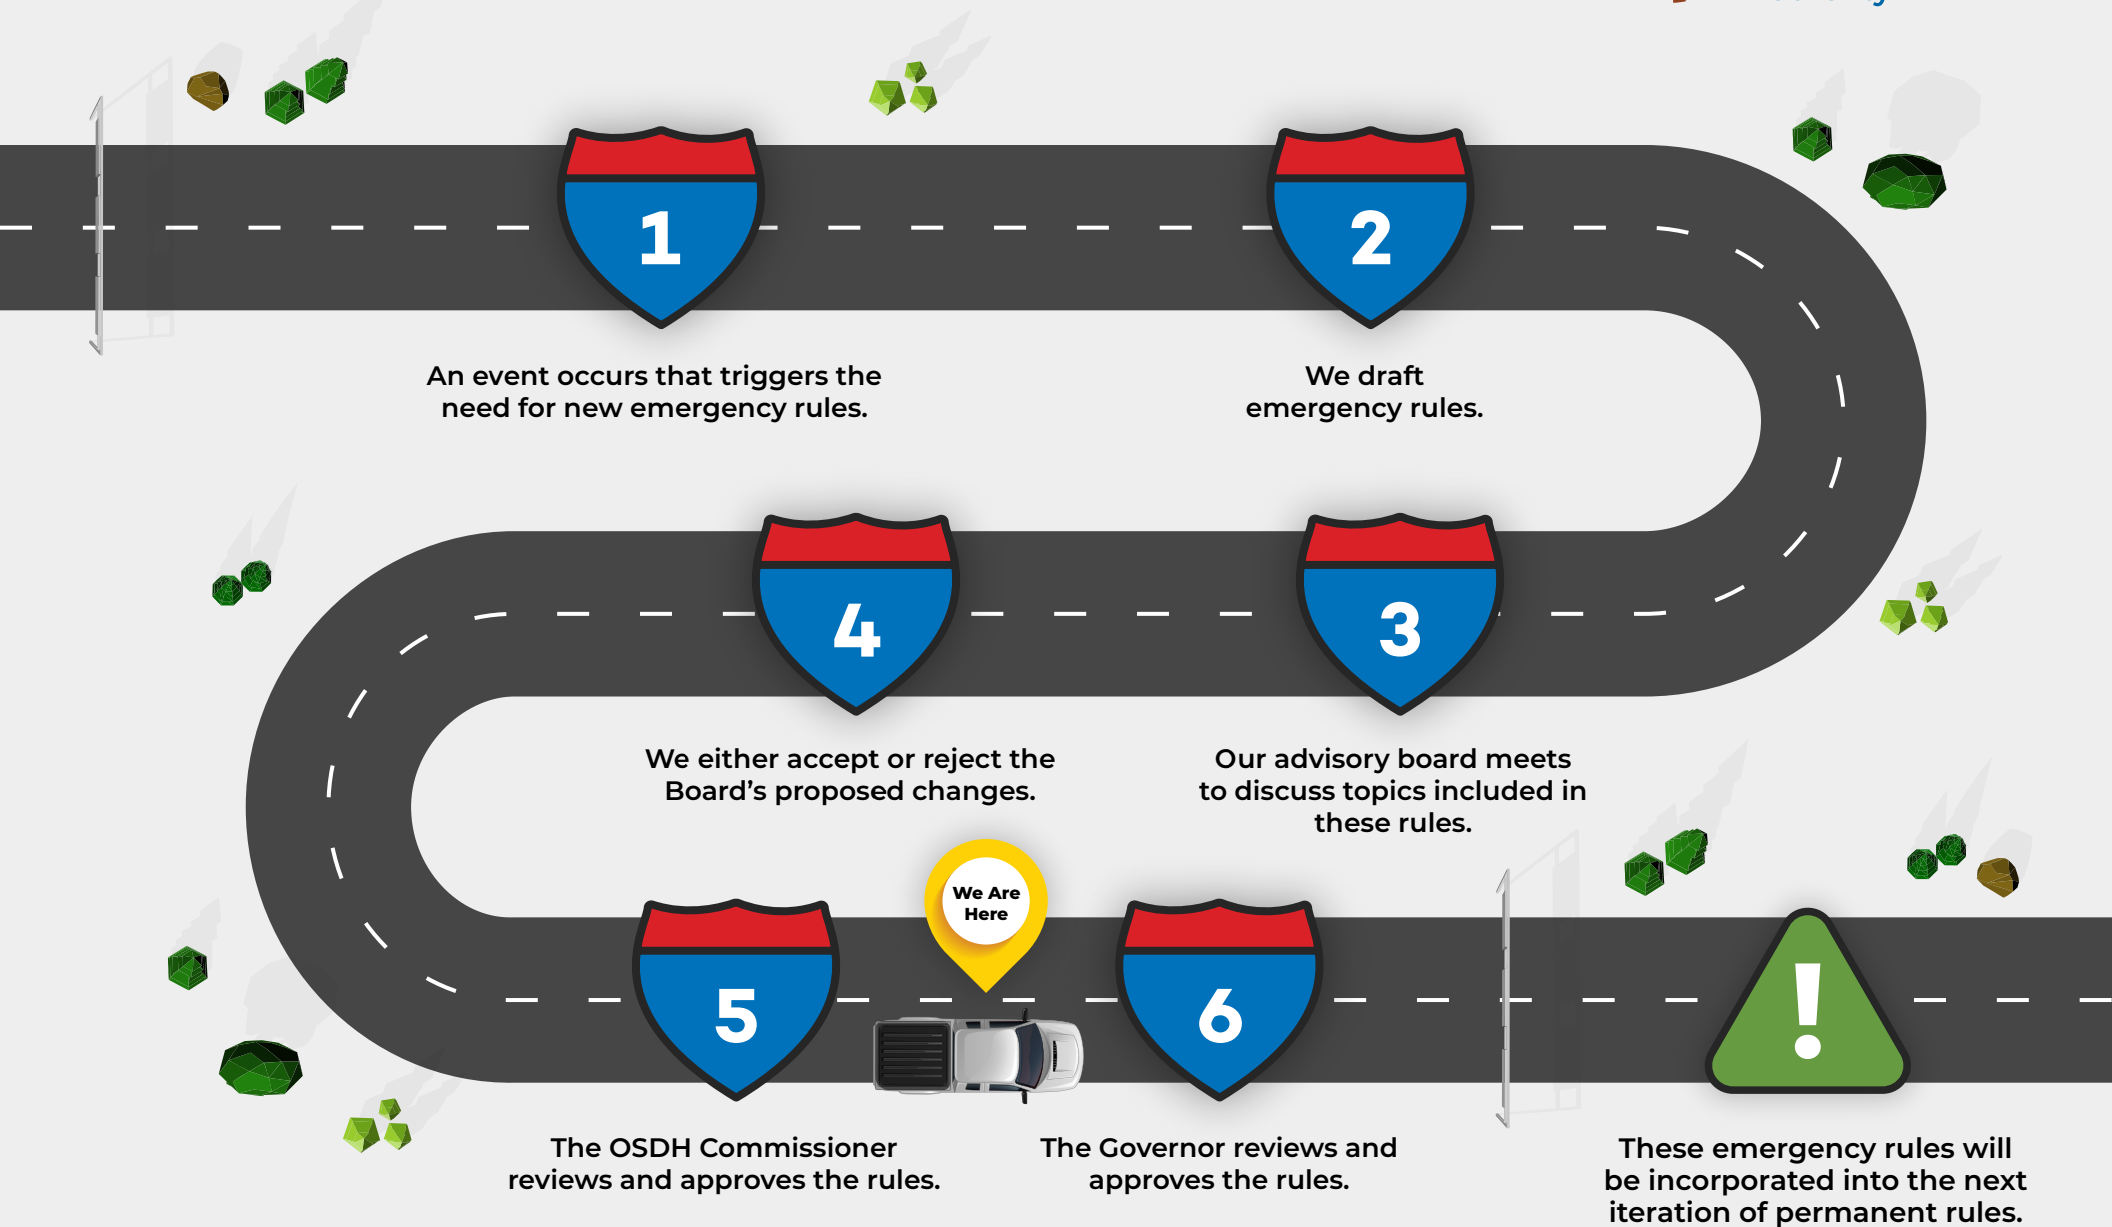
1

An event occurs that triggers the need for new emergency rules.

2

We draft emergency rules.

4

We either accept or reject the Board’s proposed changes.

3

Our advisory board meets to discuss topics included in these rules.

We Are Here

5

The OSDH Commissioner reviews and approves the rules.

6

The Governor reviews and approves the rules.

!

These emergency rules will be incorporated into the next iteration of permanent rules.